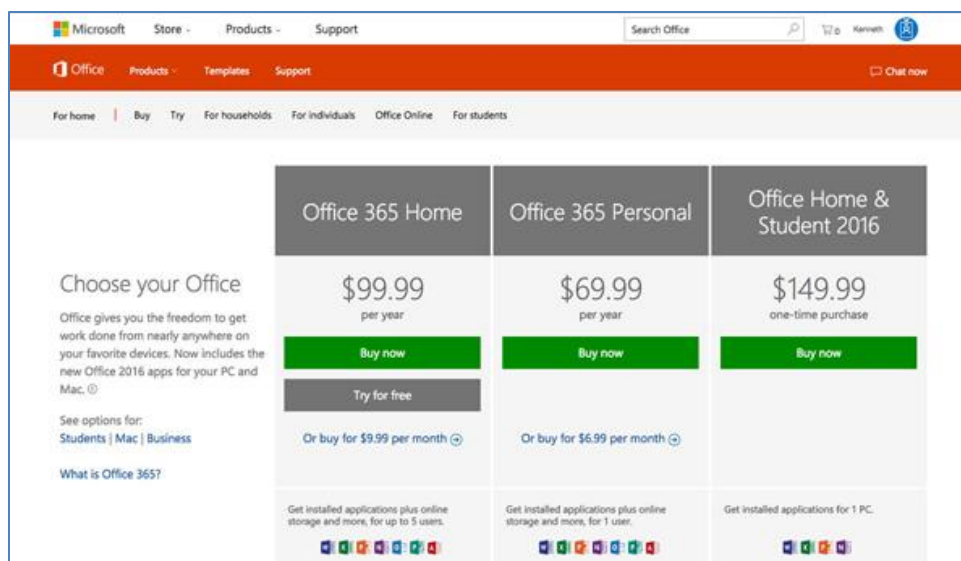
Microsoft Store Products Support

Search Office

0 Kenneth

Office Products Templates Support

Chat now

For home | Buy Try For households For individuals Office Online For students

Choose your Office

Office gives you the freedom to get work done from nearly anywhere on your favorite devices. Now includes the new Office 2016 apps for your PC and Mac.

See options for:
Students | Mac | Business

What is Office 365?

| Office 365 Home | Office 365 Personal | Office Home & Student 2016 |
|---|---|---|
| $99.99 per year | $69.99 per year | $149.99 one-time purchase |
| Buy now | Buy now | Buy now |
| Try for free | | |
| Or buy for $9.99 per month | Or buy for $6.99 per month | |
| Get installed applications plus online storage and more, for up to 5 users. | Get installed applications plus online storage and more, for 1 user. | Get installed applications for 1 PC. |